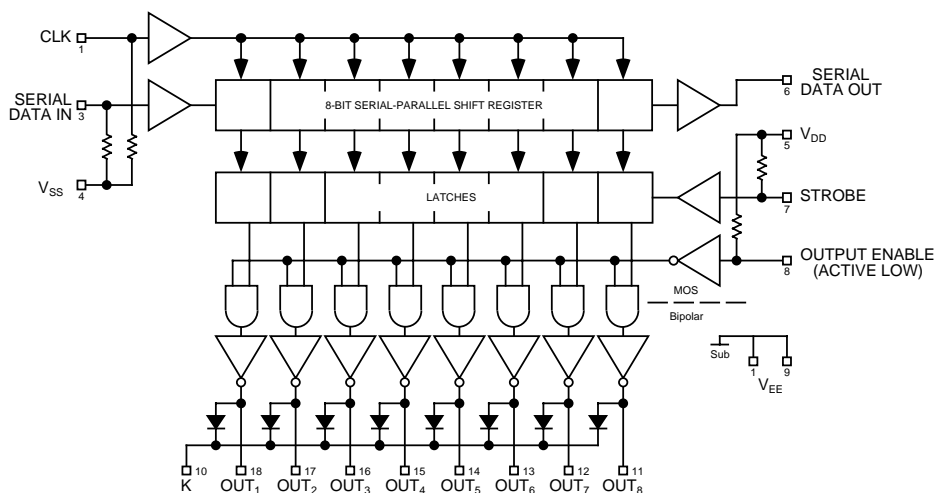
CLK 1
SERIAL DATA IN 3
$V_{SS}$ 4
8-BIT SERIAL-PARALLEL SHIFT REGISTER
SERIAL DATA OUT 6
$V_{DD}$ 5
LATCHES
STROBE 7
OUTPUT ENABLE (ACTIVE LOW) 8
MOS
Bipolar
Sub
1 9
$V_{EE}$
10 K
18 $OUT_1$
17 $OUT_2$
16 $OUT_3$
15 $OUT_4$
14 $OUT_5$
13 $OUT_6$
12 $OUT_7$
11 $OUT_8$